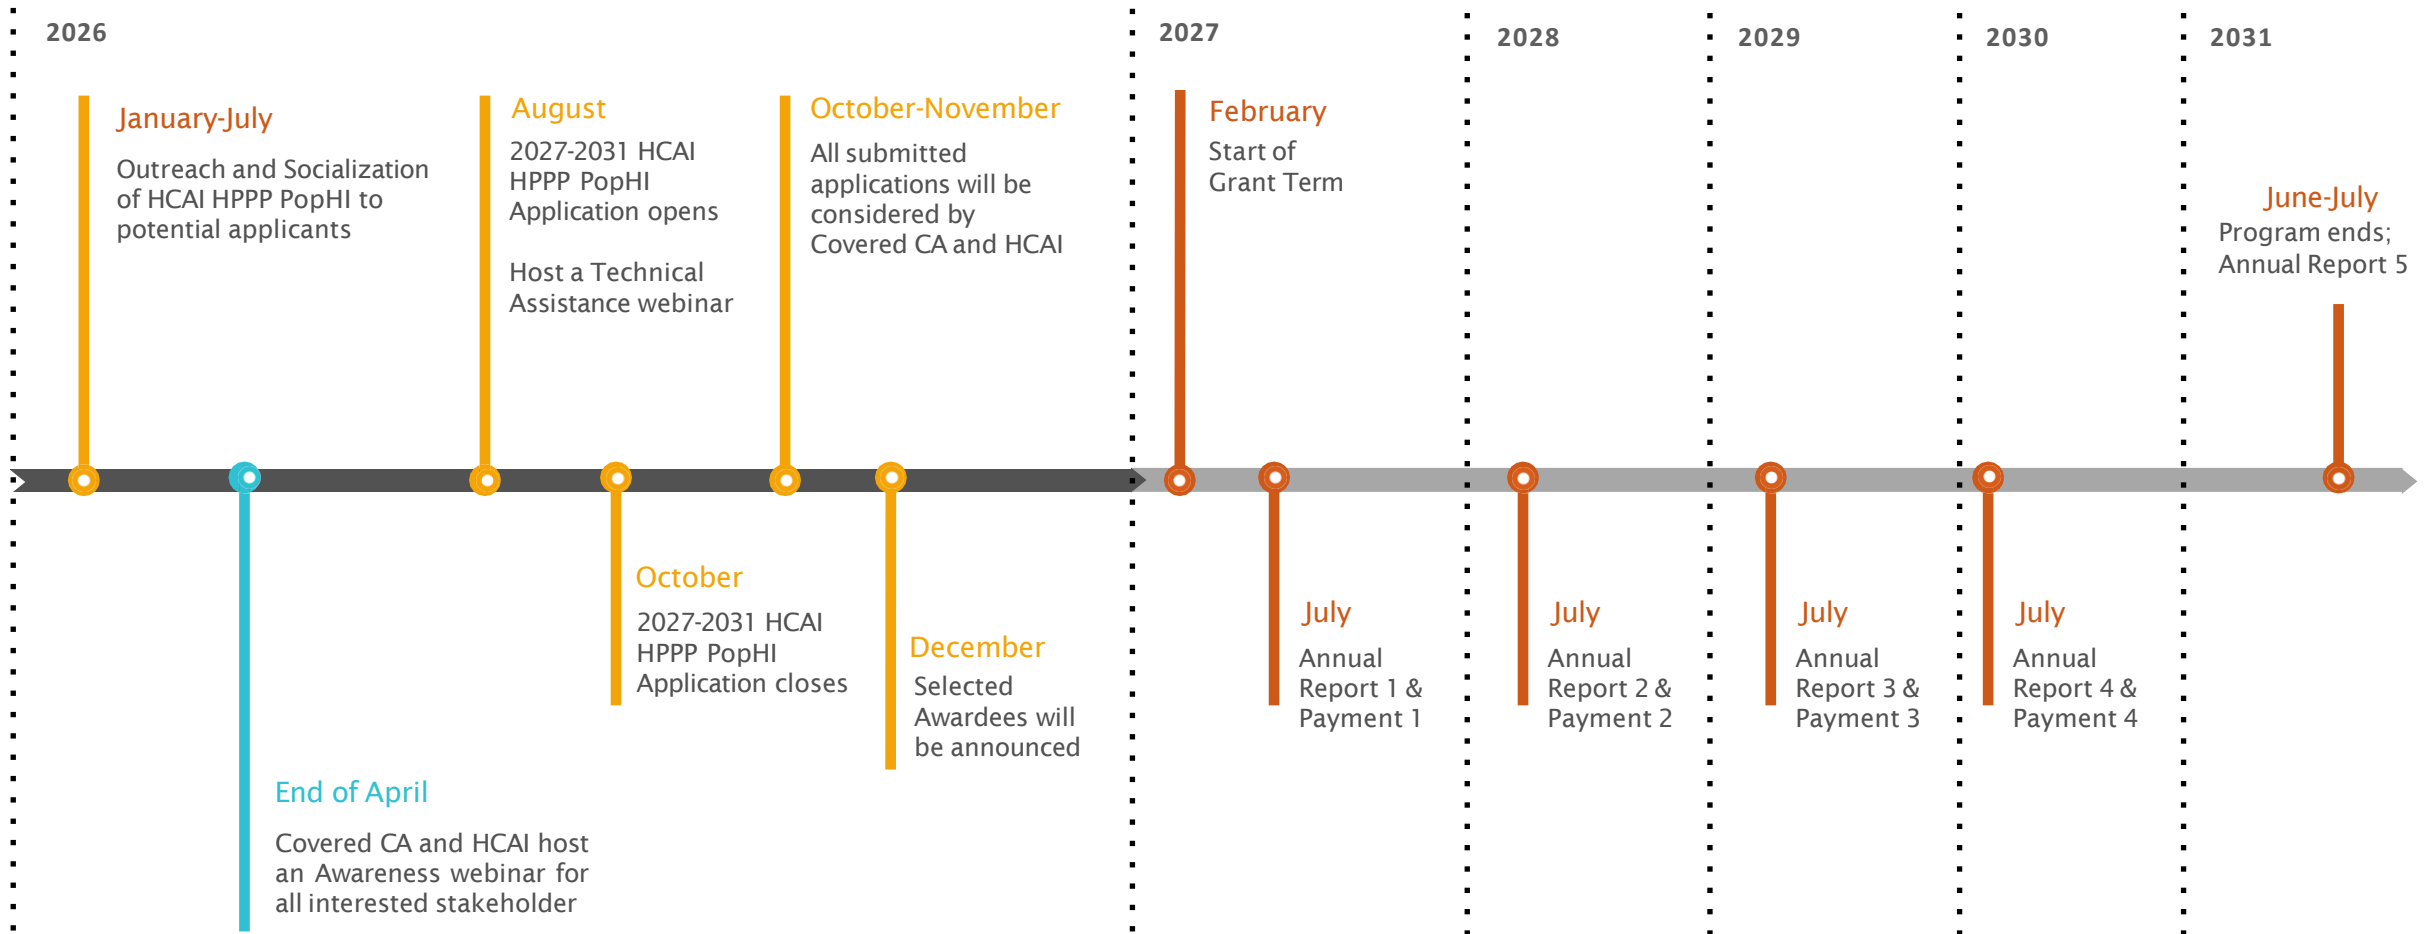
2026

January-July
Outreach and Socialization of HCAI HPPP PopHI to potential applicants

August
2027-2031 HCAI HPPP PopHI Application opens

Host a Technical Assistance webinar

October-November
All submitted applications will be considered by Covered CA and HCAI

End of April
Covered CA and HCAI host an Awareness webinar for all interested stakeholder

October
2027-2031 HCAI HPPP PopHI Application closes

December
Selected Awardees will be announced

2027

February
Start of Grant Term

July
Annual Report 1 & Payment 1

2028

July
Annual Report 2 & Payment 2

2029

July
Annual Report 3 & Payment 3

2030

July
Annual Report 4 & Payment 4

2031

June-July
Program ends; Annual Report 5